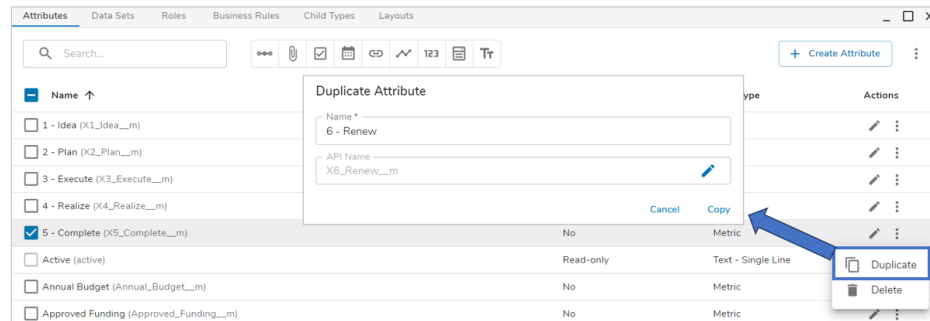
Attributes Data Sets Roles Business Rules Child Types Layouts

Search...

123

+ Create Attribute

Name ↑

ype

Actions

Duplicate Attribute

Name *
6 - Renew

API Name
X6_Renew__m

Cancel Copy

1 - Idea (X1_Idea__m)

2 - Plan (X2_Plan__m)

3 - Execute (X3_Execute__m)

4 - Realize (X4_Realize__m)

5 - Complete (X5_Complete__m) No Metric

Active (active) Read-only Text - Single Line

Annual Budget (Annual_Budget__m) No Metric

Approved Funding (Approved_Funding__m) No Metric

Duplicate

Delete